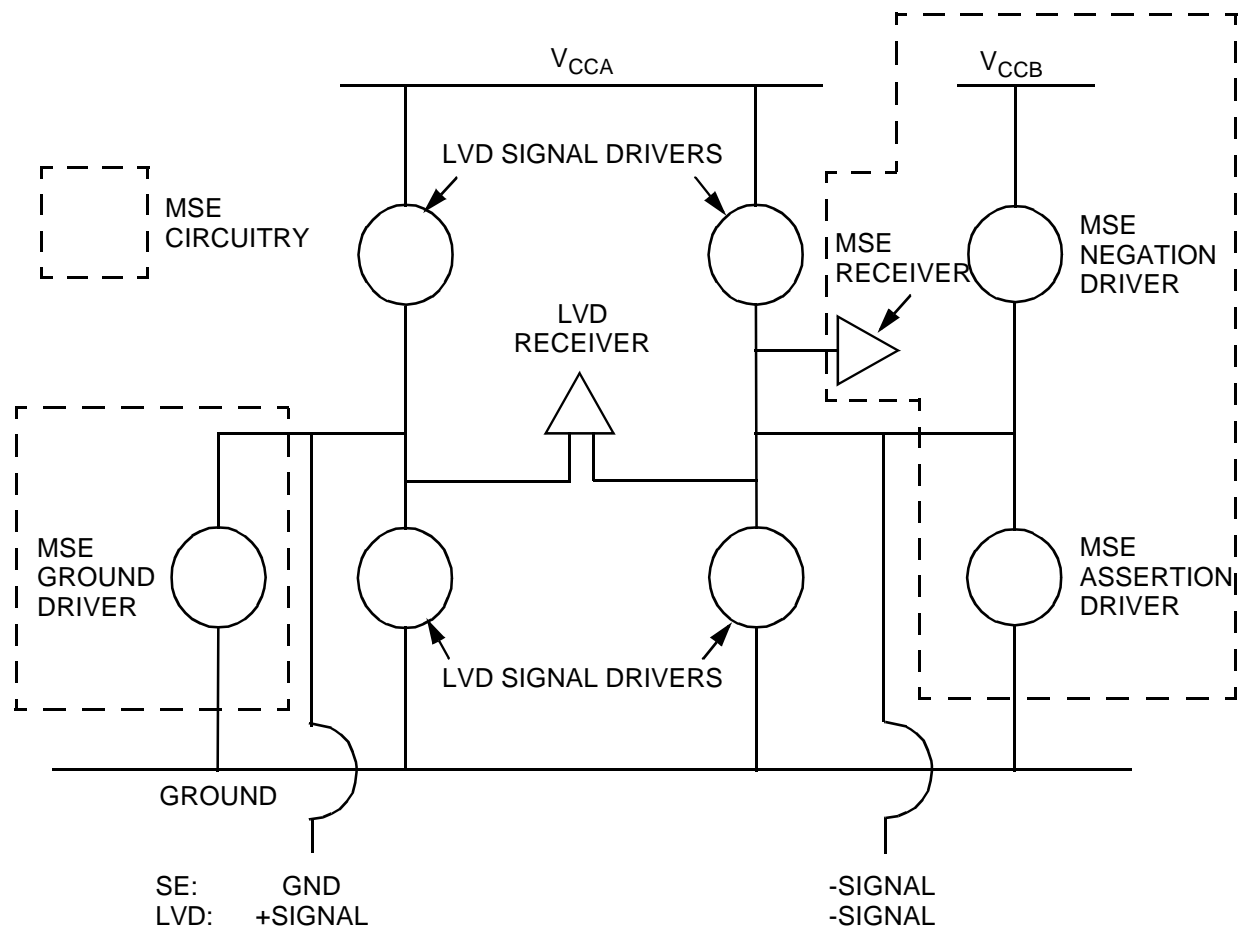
$V_{CCA}$

$V_{CCB}$

LVD SIGNAL DRIVERS

MSE CIRCUITRY

MSE RECEIVER

MSE NEGATION DRIVER

LVD RECEIVER

MSE GROUND DRIVER

MSE ASSERTION DRIVER

LVD SIGNAL DRIVERS

GROUND

SE: GND
LVD: +SIGNAL

-SIGNAL
-SIGNAL